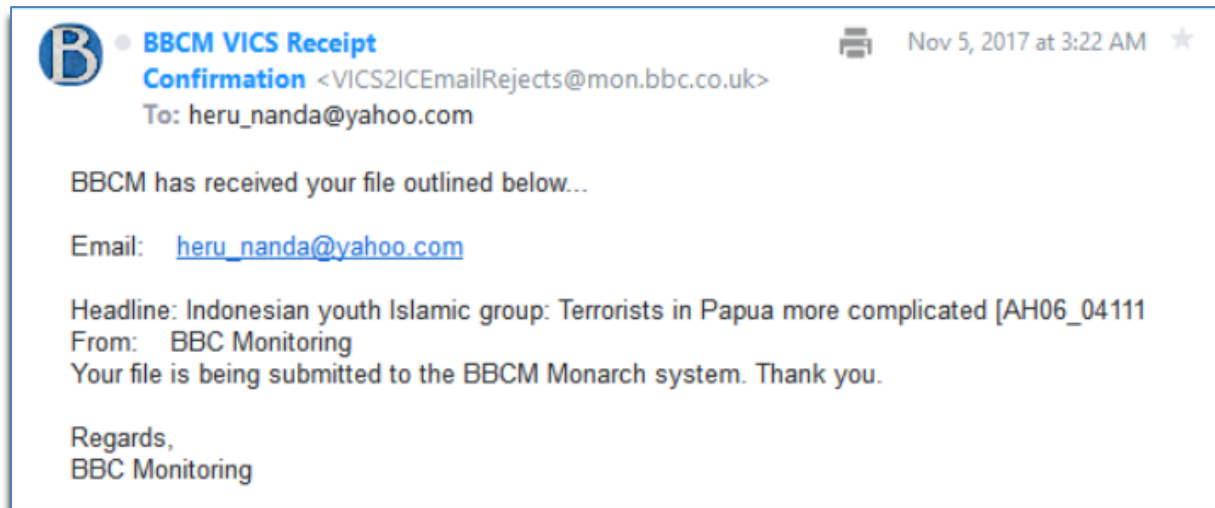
BBCM VICS Receipt Confirmation <VICS2ICEmailRejects@mon.bbc.co.uk>
To: heru_nanda@yahoo.com

Nov 5, 2017 at 3:22 AM

BBCM has received your file outlined below...

Email: heru_nanda@yahoo.com

Headline: Indonesian youth Islamic group: Terrorists in Papua more complicated [AH06_04111
From: BBC Monitoring
Your file is being submitted to the BBCM Monarch system. Thank you.

Regards,
BBC Monitoring